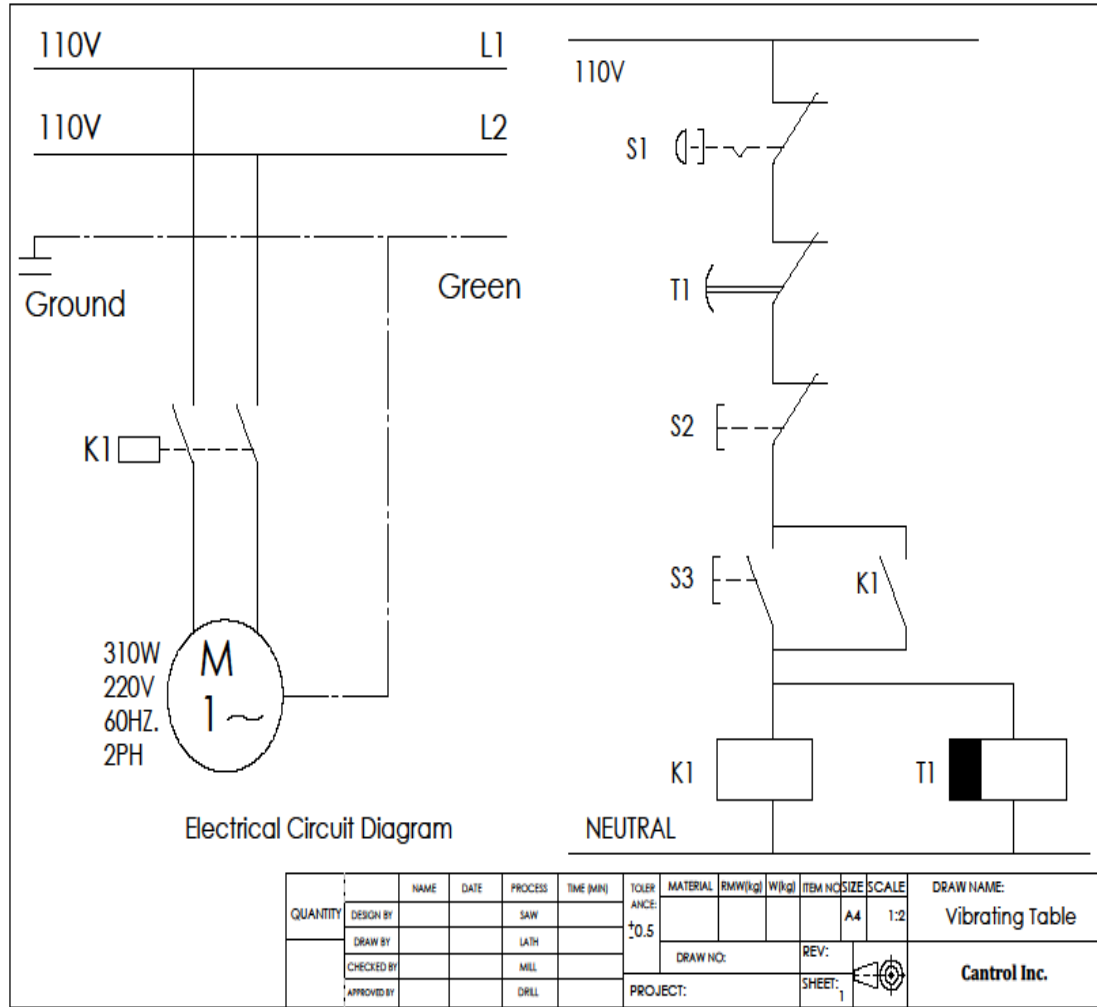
110V L1

110V L2

Ground

Green

K1

310W
220V
60HZ.
2PH

M
1~

Electrical Circuit Diagram

110V

S1

T1

S2

S3

K1

K1

T1

NEUTRAL

| QUANTITY | | NAME | DATE | PROCESS | TIME (MIN) | TOLERANCE: | MATERIAL | RMW(kg) | W(kg) | ITEM NO | SIZE | SCALE | DRAW NAME: |
|---|---|---|---|---|---|---|---|---|---|---|---|---|---|
| | DESIGN BY | | | SAW | | $\pm 0.5$ | | | | | A4 | 1:2 | Vibrating Table |
| | DRAW BY | | | LATH | | | | | | | | | |
| | CHECKED BY | | | MILL | | | DRAW NO: | | | | REV: | | Cantrol Inc. |
| | APPROVED BY | | | DRILL | | PROJECT: | | | | | SHEET: 1 | | |